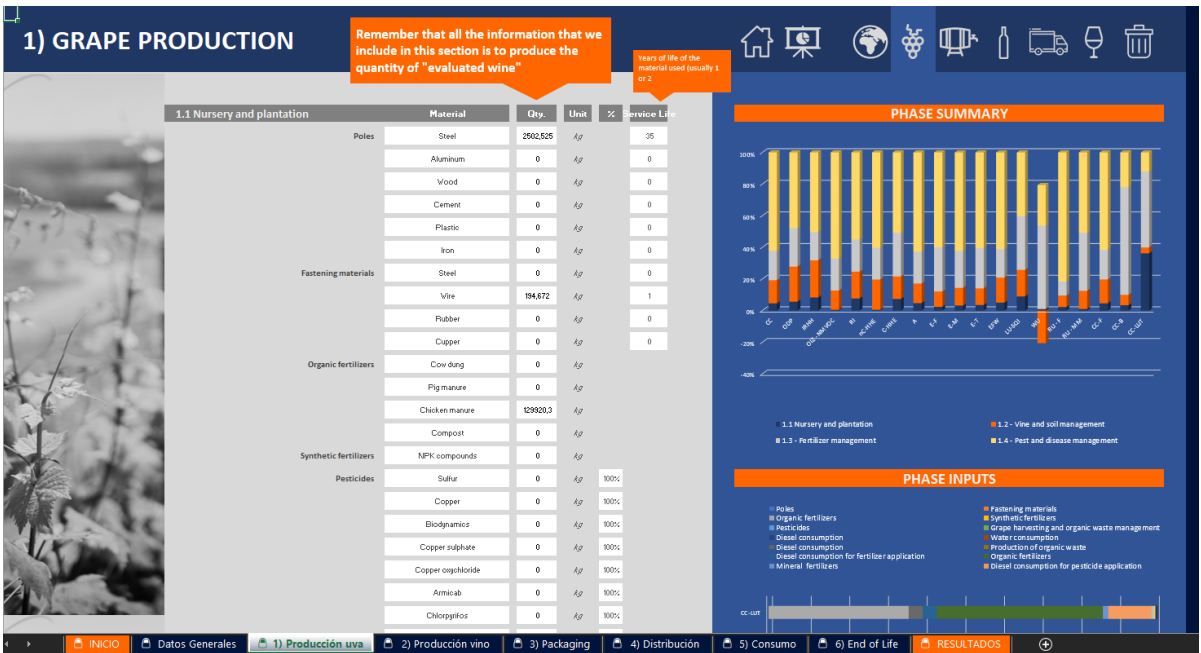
1) GRAPE PRODUCTION

Remember that all the information that we include in this section is to produce the quantity of "evaluated wine"

Years of life of the material used (usually 1 or 2

| 1.1 Nursery and plantation | Material | Qty. | Unit | % | Service Life |
|---|---|---|---|---|---|
| Poles | Steel | 2502,525 | kg | | 35 |
| | Aluminum | 0 | kg | | 0 |
| | Wood | 0 | kg | | 0 |
| | Cement | 0 | kg | | 0 |
| | Plastic | 0 | kg | | 0 |
| | Iron | 0 | kg | | 0 |
| Fastening materials | Steel | 0 | kg | | 0 |
| | Wire | 194,672 | kg | | 1 |
| | Rubber | 0 | kg | | 0 |
| | Cupper | 0 | kg | | 0 |
| Organic fertilizers | Cow dung | 0 | kg | | |
| | Pig manure | 0 | kg | | |
| | Chicken manure | 129920,3 | kg | | |
| | Compost | 0 | kg | | |
| Synthetic fertilizers | NPK compounds | 0 | kg | | |
| Pesticides | Sulfur | 0 | kg | 100% | |
| | Copper | 0 | kg | 100% | |
| | Biodynamics | 0 | kg | 100% | |
| | Copper sulphate | 0 | kg | 100% | |
| | Copper oxychloride | 0 | kg | 100% | |
| | Armicab | 0 | kg | 100% | |
| | Chlorpyrifos | 0 | kg | 100% | |

PHASE SUMMARY

100%
80%
60%
40%
20%
0%
-20%
-40%

CC, ECOP, IRHM, OZ-MM-VCC, RI, HC-WINE, C-WINE, A, E-F, E-M, E-T, EFW, LU-SOI, WU, RU-F, RU-MM, CC-F, CC-B, CC-LUT

1.1 Nursery and plantation
1.2 - Vine and soil management
1.3 - Fertilizer management
1.4 - Pest and disease management

PHASE INPUTS

Poles
Organic fertilizers
Pesticides
Diesel consumption
Diesel consumption
Diesel consumption for fertilizer application
Mineral fertilizers
Fastening materials
Synthetic fertilizers
Grape harvesting and organic waste management
Water consumption
Production of organic waste
Organic fertilizers
Diesel consumption for pesticide application

CC-LUT

INICIO | Datos Generales | 1) Producción uva | 2) Producción vino | 3) Packaging | 4) Distribución | 5) Consumo | 6) End of Life | RESULTADOS